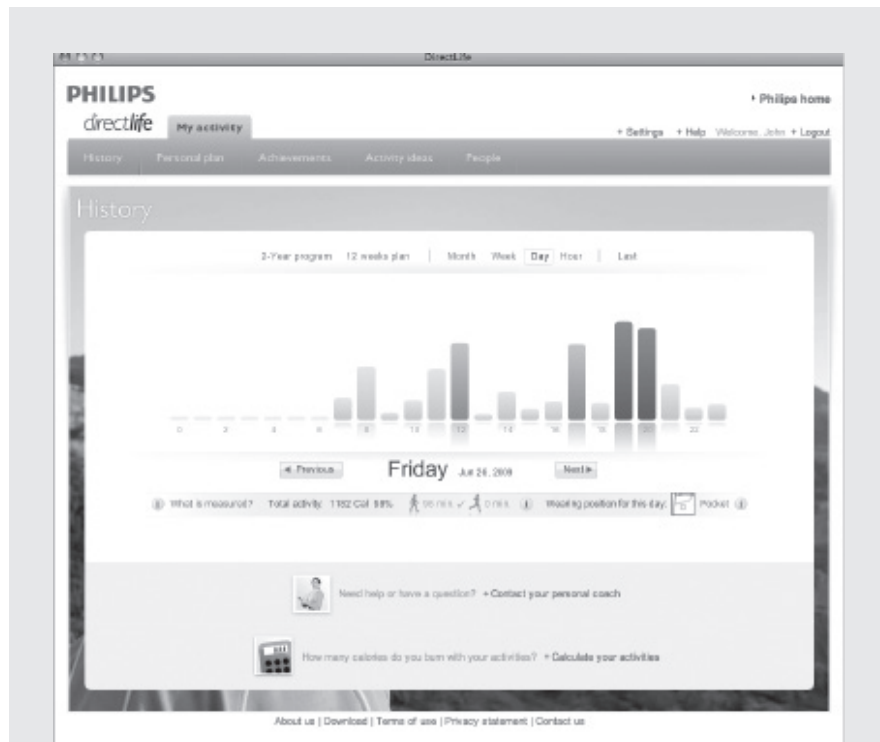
DirectLife

PHILIPS

directlife

My activity

› Philips home

+ Settings + Help Welcome, John + Logout

History Personal plan Achievements Activity ideas People

History

3-Year program 12 weeks plan | Month Week Day Hour | Last

0 2 4 6 8 10 12 14 16 18 20 22

◄ Previous Friday Jun 26, 2009 Next ►

What is measured? Total activity: 1182 Cal 58% 56 min 0 min Wearing position for this day: Pocket

Need help or have a question? + Contact your personal coach

How many calories do you burn with your activities? + Calculate your activities

About us | Download | Terms of use | Privacy statement | Contact us